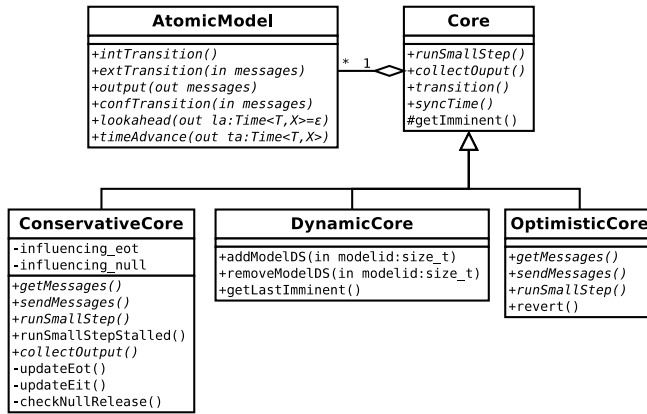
AtomicModel

+intTransition()
+extTransition(in messages)
+output(out messages)
+confTransition(in messages)
+lookahead(out la:Time<T,X>=ε)
+timeAdvance(out ta:Time<T,X>)

* 1

Core

+runSmallStep()
+collectOuput()
+transition()
+syncTime()
#getImminent()

ConservativeCore

-influencing_eot
-influencing_null

+getMessages()
+sendMessages()
+runSmallStep()
+runSmallStepStalled()
+collectOutput()
-updateEot()
-updateEit()
-checkNullRelease()

DynamicCore

+addModelDS(in modelid:size_t)
+removeModelDS(in modelid:size_t)
+getLastImminent()

OptimisticCore

+getMessages()
+sendMessages()
+runSmallStep()
+revert()